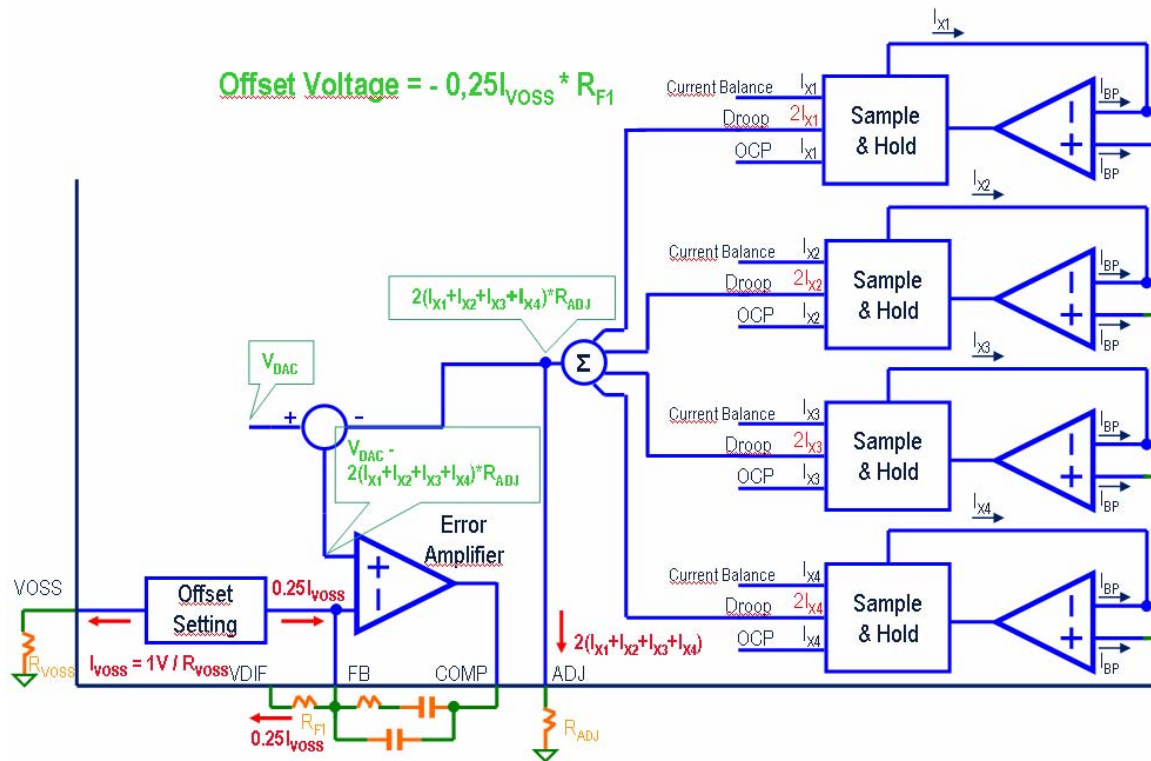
Offset Voltage = - 0,25$I_{VOSS}$ * $R_{F1}$

$I_{X1}$

Current Balance $I_{X1}$
Droop $2I_{X1}$
OCP $I_{X1}$
Sample & Hold
$I_{BP}$
$I_{BP}$

$I_{X2}$

Current Balance $I_{X2}$
Droop $2I_{X2}$
OCP $I_{X2}$
Sample & Hold
$I_{BP}$
$I_{BP}$

$2(I_{X1}+I_{X2}+I_{X3}+I_{X4})*R_{ADJ}$

Σ

$V_{DAC}$

+ -

$I_{X3}$

Current Balance $I_{X3}$
Droop $2I_{X3}$
OCP $I_{X3}$
Sample & Hold
$I_{BP}$
$I_{BP}$

$V_{DAC}$ - $2(I_{X1}+I_{X2}+I_{X3}+I_{X4})*R_{ADJ}$

Error Amplifier

$I_{X4}$

Current Balance $I_{X4}$
Droop $2I_{X4}$
OCP $I_{X4}$
Sample & Hold
$I_{BP}$
$I_{BP}$

VOSS

Offset Setting

0.25$I_{voss}$

$2(I_{X1}+I_{X2}+I_{X3}+I_{X4})$

$R_{VOSS}$

$I_{VOSS}$ = 1V / $R_{VOSS}$

VDIF FB COMP ADJ

$R_{F1}$

0.25$I_{VOSS}$

$R_{ADJ}$